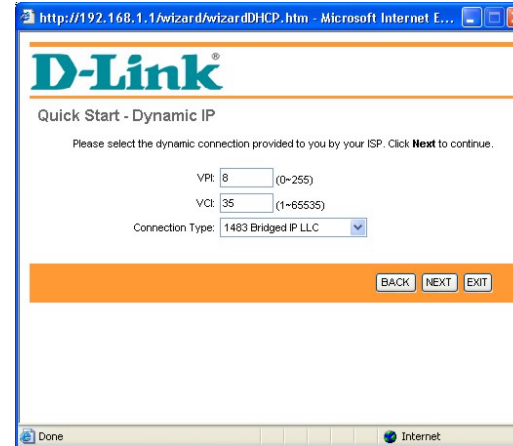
http://192.168.1.1/wizard/wizardDHCP.htm - Microsoft Internet E...

D-Link®

Quick Start - Dynamic IP

Please select the dynamic connection provided to you by your ISP. Click **Next** to continue.

VPI: 8 (0~255)

VCI: 35 (1~65535)

Connection Type: 1483 Bridged IP LLC

BACK NEXT EXIT

Done

Internet